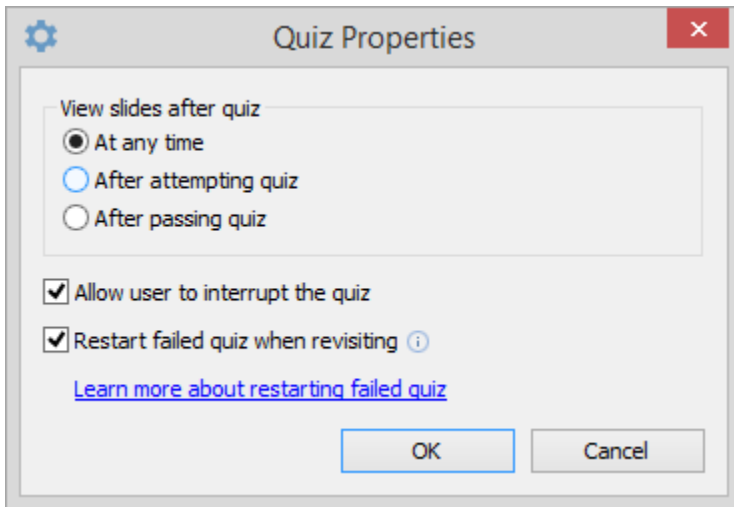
Quiz Properties

View slides after quiz
At any time
After attempting quiz
After passing quiz

Allow user to interrupt the quiz
Restart failed quiz when revisiting

Learn more about restarting failed quiz

OK
Cancel